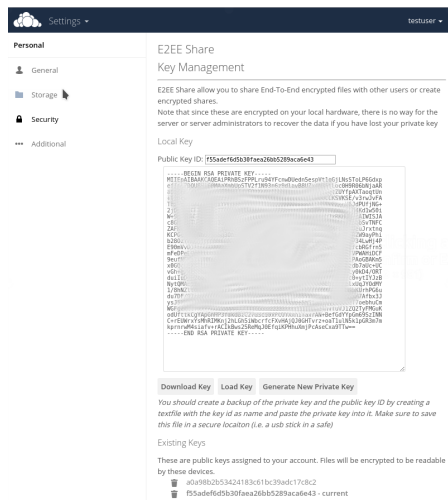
Settings ▾

testuser ▾

Personal

General

Storage

Security

Additional

E2EE Share

Key Management

E2EE Share allow you to share End-To-End encrypted files with other users or create encrypted shares.

Note that since these are encrypted on your local hardware, there is no way for the server or server administrators to recover the data if you have lost your private key

Local Key

Public Key ID: f55adef6d5b30faea26bb5289aca6e43

-----BEGIN RSA PRIVATE KEY-----
MIIEpAIBAAKCAQEAlPRhB5zfPPLru94YFcnwDUedn5espYtTo8iLNsSToLP6Gdxp
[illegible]
c0UfTte1gYapDP9J60Qh2WXe0c3AaVpgBxnb+YLCUGsaRGAnaw+0eYG8TYpGm6RSiINn
C+rEUWrxtsMHRIMKnjJhLGN5iNbcrfcFXvHkjQJ0GHTvrz+oaTIuIN5k1pGR3mTm
kprnrwM4siafv+rACIkBws2SRdMqJ0EfqiKPMhuNnjPcAseCxa9TTw==
-----END RSA PRIVATE KEY-----

Download Key Load Key Generate New Private Key

You should create a backup of the private key and the public key ID by creating a textfile with the key id as name and paste the private key into it. Make sure to save this file in a secure locaiton (i.e. a usb stick in a safe)

Existing Keys

These are public keys assigned to your account. Files will be encrypted to be readable by these devices.

a0a98b2b5342418361bc39adc17c8c2

f55adef6d5b30faea26bb5289aca6e43 - current